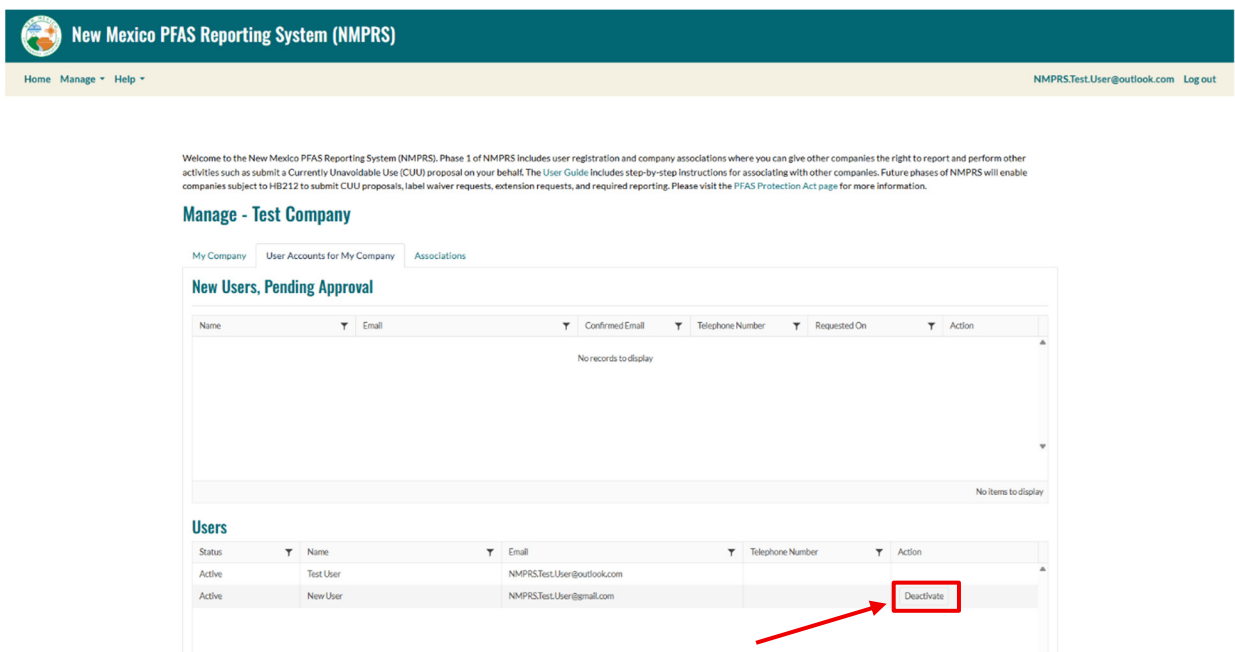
New Mexico PFAS Reporting System (NMPRS)

Home Manage ▾ Help ▾

NMPRS.Test.User@outlook.com Log out

Welcome to the New Mexico PFAS Reporting System (NMPRS). Phase 1 of NMPRS includes user registration and company associations where you can give other companies the right to report and perform other activities such as submit a Currently Unavoidable Use (CUU) proposal on your behalf. The User Guide includes step-by-step instructions for associating with other companies. Future phases of NMPRS will enable companies subject to HB212 to submit CUU proposals, label waiver requests, extension requests, and required reporting. Please visit the PFAS Protection Act page for more information.

Manage - Test Company

My Company | User Accounts for My Company | Associations

New Users, Pending Approval

| Name | Email | Confirmed Email | Telephone Number | Requested On | Action |
|---|---|---|---|---|---|

No records to display

No items to display

Users

| Status | Name | Email | Telephone Number | Action |
|---|---|---|---|---|
| Active | Test User | NMPRS.Test.User@outlook.com | | |
| Active | New User | NMPRS.Test.User@gmail.com | | Deactivate |